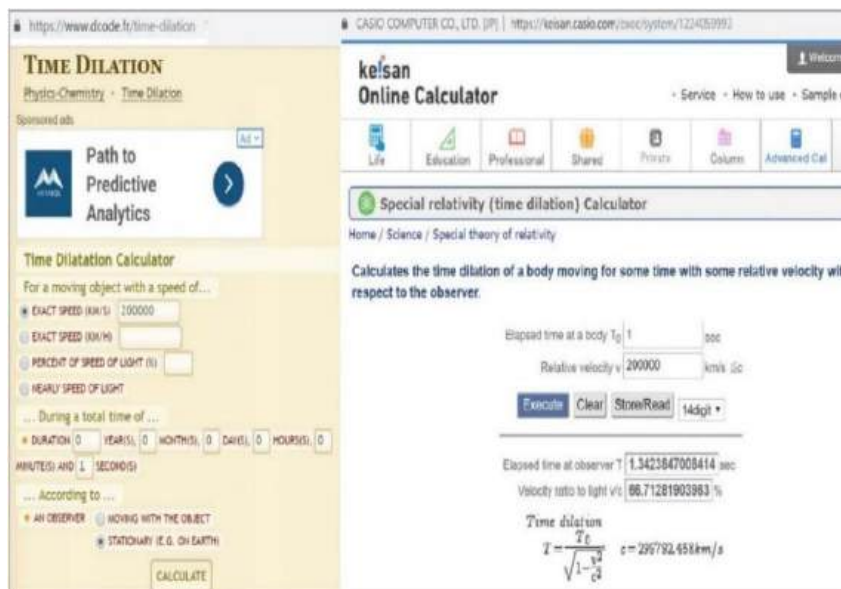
https://www.dcode.fr/time-dilation

TIME DILATION

Physics-Chemistry › Time Dilation

Sponsored ads

Ad

Path to Predictive Analytics

Time Dilatation Calculator

For a moving object with a speed of...

EXACT SPEED (KM/S) 200000

EXACT SPEED (KM/H)

PERCENT OF SPEED OF LIGHT (%)

NEARLY SPEED OF LIGHT

... During a total time of ...

DURATION 0 YEAR(S), 0 MONTH(S), 0 DAY(S), 0 HOUR(S), 0 MINUTE(S) AND 1 SECOND(S)

... According to ...

AN OBSERVER MOVING WITH THE OBJECT

STATIONARY (E.G. ON EARTH)

CALCULATE

CASIO COMPUTER CO., LTD. [JP] | https://keisan.casio.com/exec/system/1224059993

Welcome

keisan Online Calculator

Service How to use Sample

Life Education Professional Shared Private Column Advanced Cal

Special relativity (time dilation) Calculator

Home / Science / Special theory of relativity

Calculates the time dilation of a body moving for some time with some relative velocity wi respect to the observer.

Elapsed time at a body $T_0$ 1 sec

Relative velocity v 200000 km/s

Execute Clear Store/Read 14digit

Elapsed time at observer T 1.3423847008414 sec

Velocity ratio to light v/c 66.71281903963 %

Time dilation

$T=\frac{T_0}{\sqrt{1-\frac{v^2}{c^2}}}$ $c=299792.458km/s$